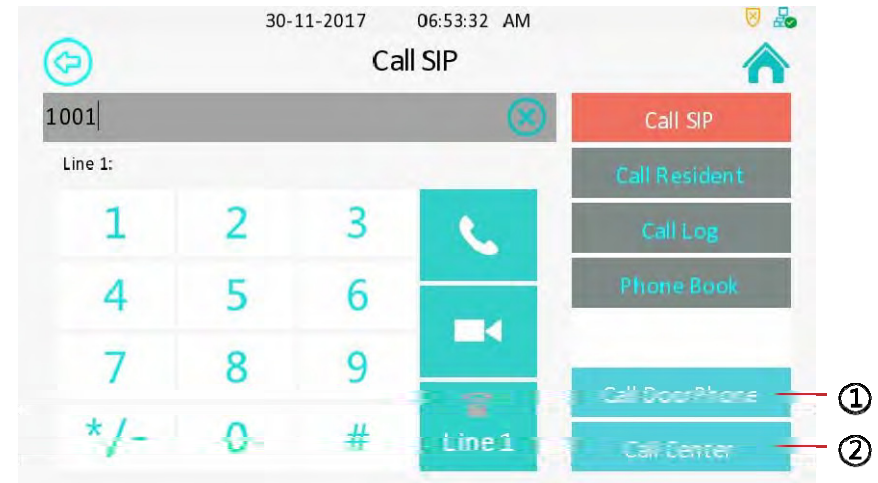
30-11-2017 06:53:32 AM

Call SIP

1001

Line 1:

| 1 | 2 | 3 |
|---|---|---|
| 4 | 5 | 6 |
| 7 | 8 | 9 |
| */- | 0 | # |

Line 1

Call SIP

Call Resident

Call Log

Phone Book

Call DoorPhone ①

Call Center ②